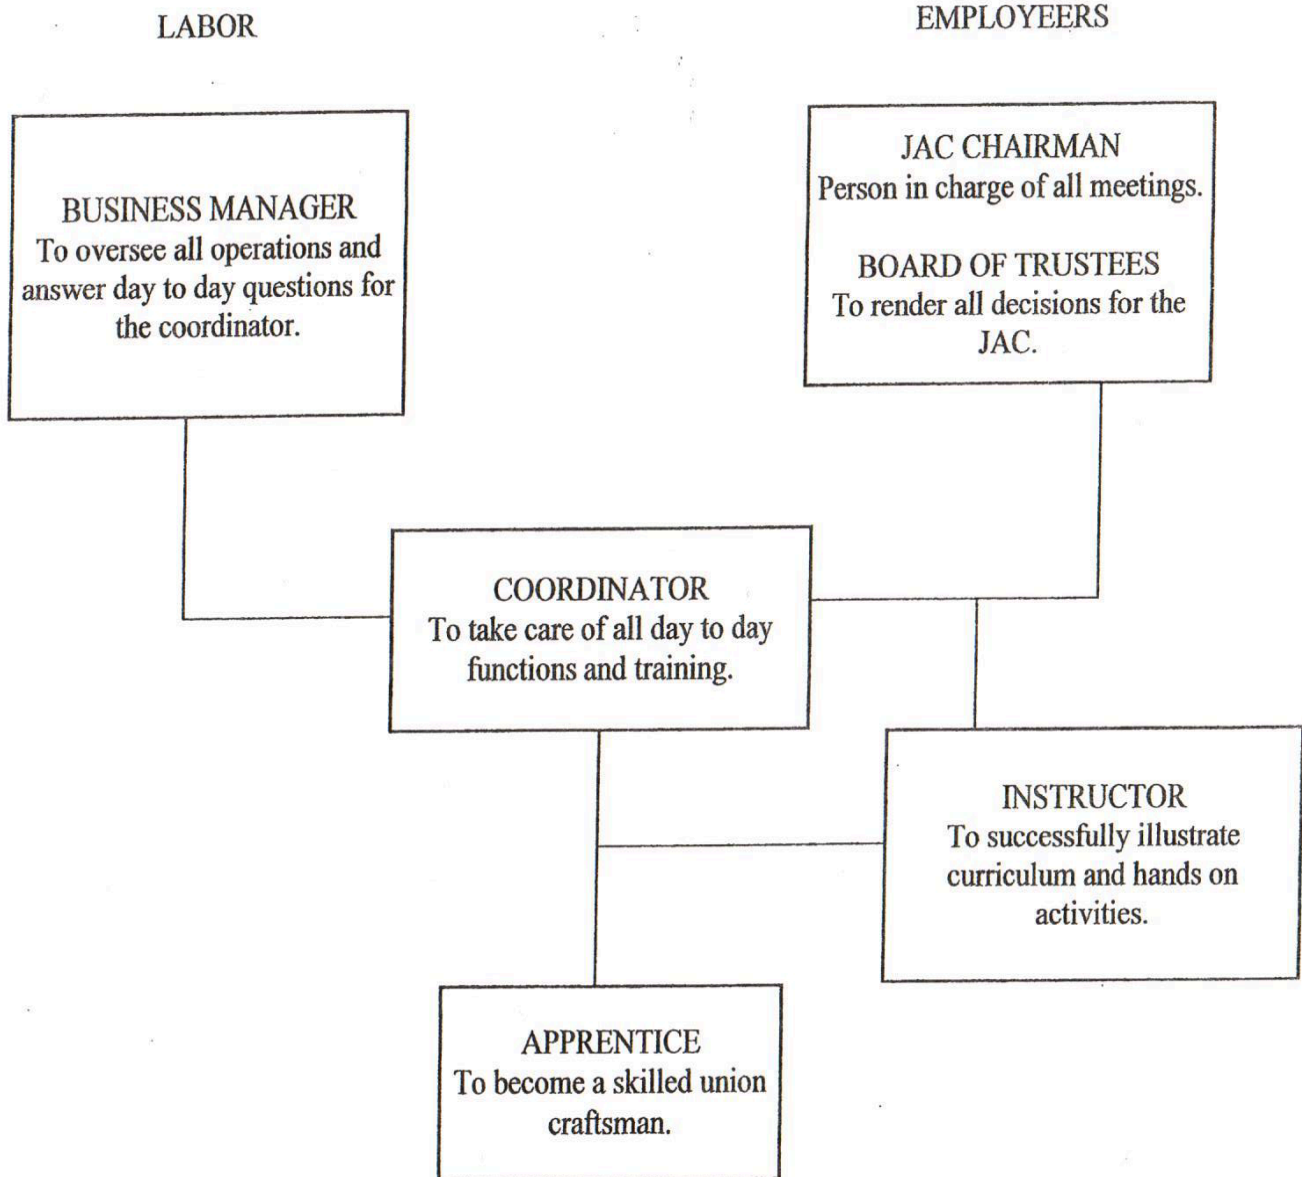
LABOR

EMPLOYEERS

BUSINESS MANAGER
To oversee all operations and answer day to day questions for the coordinator.

JAC CHAIRMAN
Person in charge of all meetings.

BOARD OF TRUSTEES
To render all decisions for the JAC.

COORDINATOR
To take care of all day to day functions and training.

INSTRUCTOR
To successfully illustrate curriculum and hands on activities.

APPRENTICE
To become a skilled union craftsman.